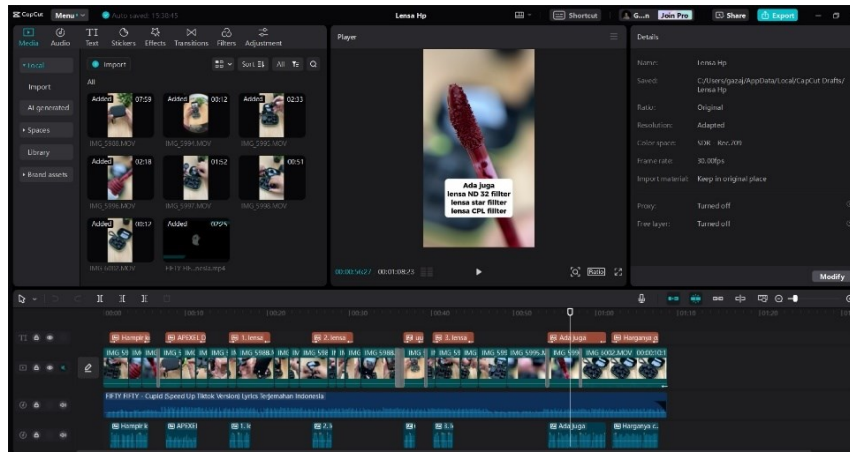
CapCut Menu Auto saved: 15:30:45 Lensa Hp Shortcut G...n Join Pro Share Export

Media Audio Text Stickers Effects Transitions Filters Adjustment

Local
Import
AI generated
Spaces
Library
Brand assets

Import Sort All

All

Added 07:59 IMG_5988.MOV
Added 00:12 IMG_5994.MOV
Added 02:33 IMG_5995.MOV
Added 02:18 IMG_5996.MOV
01:52 IMG_5997.MOV
00:51 IMG_5998.MOV
Added 00:17 IMG_6002.MOV
Added 00:24 FIFTY FIF...lensa.mp4

Player

Ada juga
lensa ND 32 filter
lensa star filter
lensa CPL filter

00:00:56:27 00:01:08:23 Ratio

Details

Name: Lensa Hp
Saved: C:/Users/gazaj/AppData/Local/CapCut Drafts/Lensa Hp
Ratio: Original
Resolution: Adapted
Color space: SDR - Rec.709
Frame rate: 30.00fps
Import material: Keep in original place
Proxy: Turned off
Free layer: Turned off

Modify

00:00 |00:10 |00:20 |00:30 |00:40 |00:50 |01:00 |01:10 |01:20

Hampir je APIXXL 1. lensa 2. lensa up 3. lensa Ada juga Harganya a

IMG 59 IMG IMG IMG IMG 5988 IMG IMG 5988 IMG 5988 IMG IMG 59 IMG 59 IMG 5995.M IMG 599 IMG 6002.MOV 00:00:03

FIFTY FIFTY - Cupid (Speed Up Tiktok Version) Lyrics Terjemahan Indonesia

Hampir APIXXI 1. l 2. 3. Ada juga Harganya c